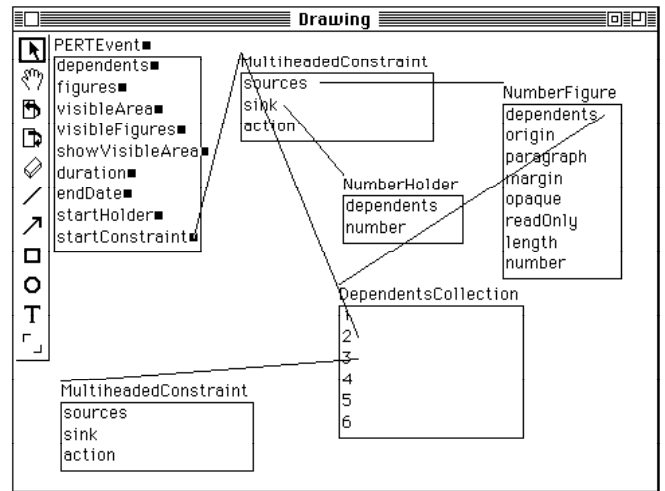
Drawing

PERTEvent
dependents
figures
visibleArea
visibleFigures
showVisibleArea
duration
endDate
startHolder
startConstraint

MultiheadedConstraint
sources
sink
action

NumberFigure
dependents
origin
paragraph
margin
opaque
readOnly
length
number

NumberHolder
dependents
number

DependentsCollection
1
2
3
4
5
6

MultiheadedConstraint
sources
sink
action